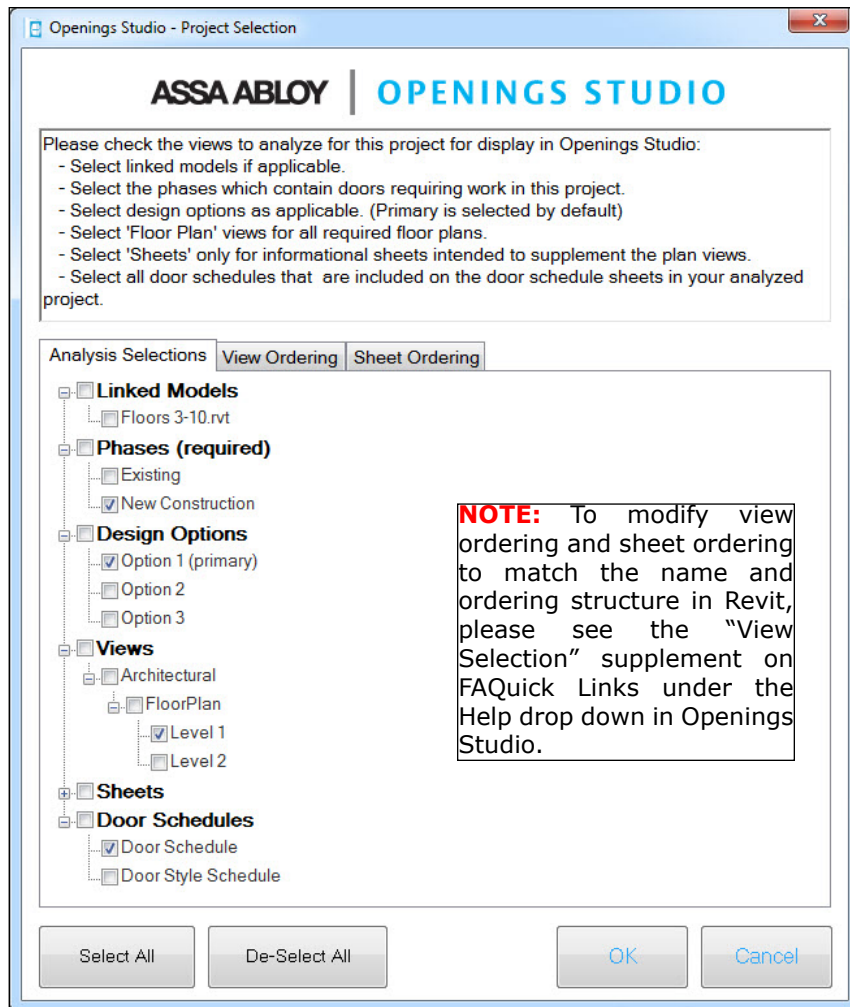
Openings Studio - Project Selection

ASSA ABLOY | OPENINGS STUDIO

Please check the views to analyze for this project for display in Openings Studio:
- Select linked models if applicable.
- Select the phases which contain doors requiring work in this project.
- Select design options as applicable. (Primary is selected by default)
- Select 'Floor Plan' views for all required floor plans.
- Select 'Sheets' only for informational sheets intended to supplement the plan views.
- Select all door schedules that are included on the door schedule sheets in your analyzed project.

Analysis Selections | View Ordering | Sheet Ordering

Linked Models
Floors 3-10.rvt
Phases (required)
Existing
New Construction
Design Options
Option 1 (primary)
Option 2
Option 3
Views
Architectural
FloorPlan
Level 1
Level 2
Sheets
Door Schedules
Door Schedule
Door Style Schedule

NOTE: To modify view ordering and sheet ordering to match the name and ordering structure in Revit, please see the "View Selection" supplement on FAQuick Links under the Help drop down in Openings Studio.

Select All | De-Select All | OK | Cancel